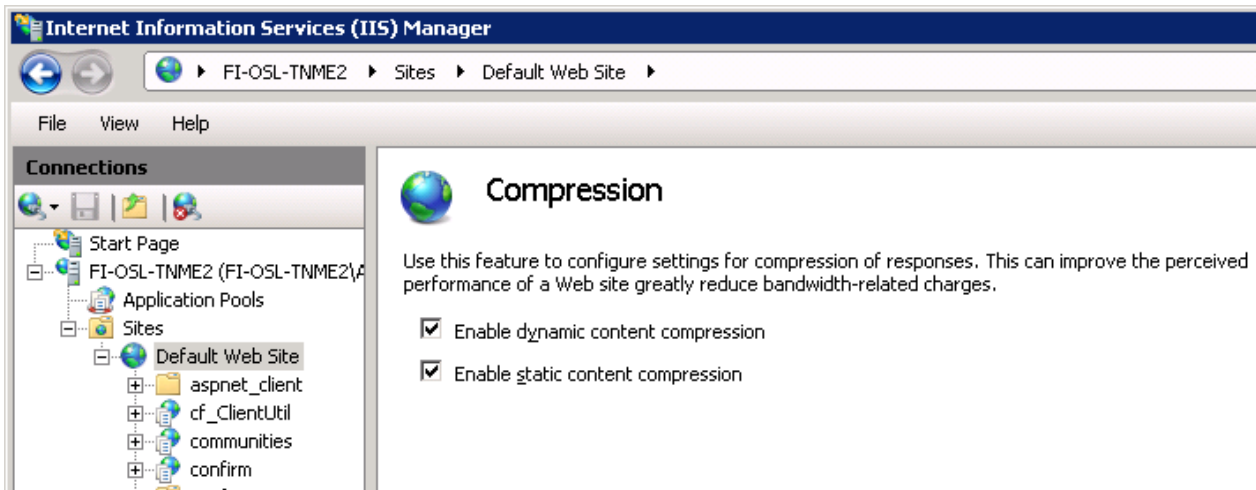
Internet Information Services (IIS) Manager

FI-OSL-TNME2 ▸ Sites ▸ Default Web Site ▸

File View Help

Connections

Start Page
FI-OSL-TNME2 (FI-OSL-TNME2\A
Application Pools
Sites
Default Web Site
aspnet_client
cf_ClientUtil
communities
confirm

Compression

Use this feature to configure settings for compression of responses. This can improve the perceived performance of a Web site greatly reduce bandwidth-related charges.

Enable dynamic content compression

Enable static content compression